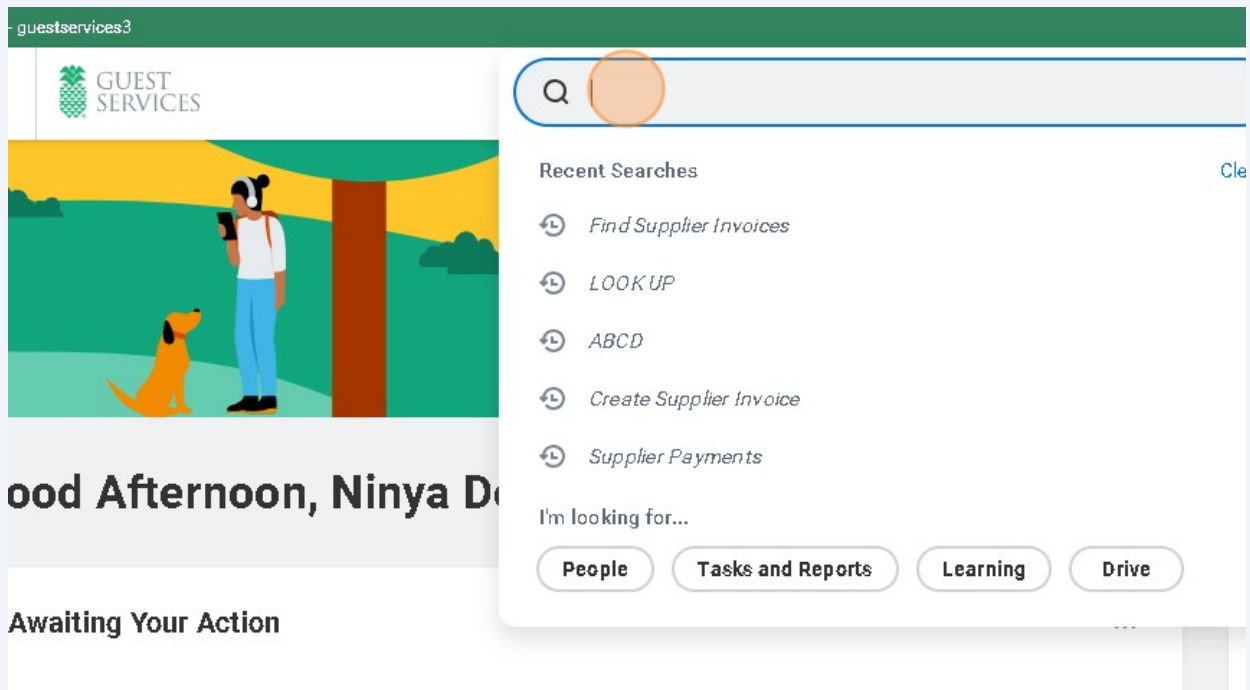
- guestservices3

GUEST SERVICES

Recent Searches

Cle

Find Supplier Invoices

LOOK UP

ABCD

Create Supplier Invoice

Supplier Payments

I'm looking for...

People

Tasks and Reports

Learning

Drive

ood Afternoon, Ninya D

Awaiting Your Action